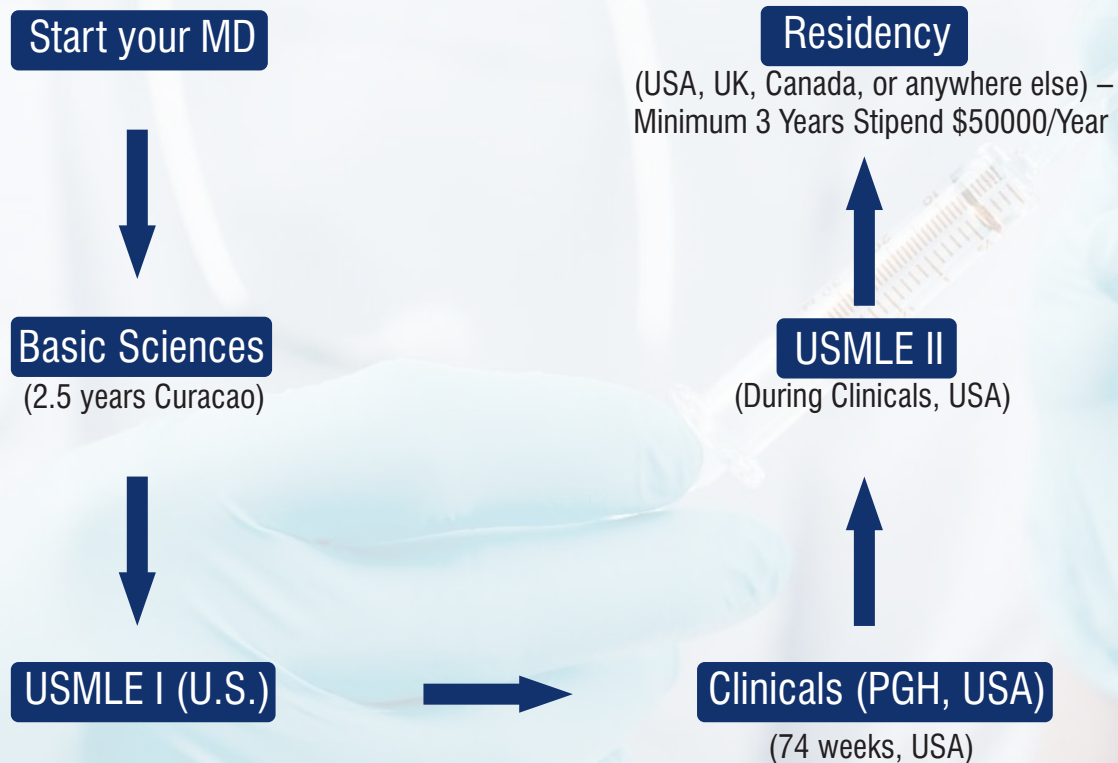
Start your MD

Basic Sciences
(2.5 years Curacao)

USMLE I (U.S.)

Clinicals (PGH, USA)
(74 weeks, USA)

USMLE II
(During Clinicals, USA)

Residency
(USA, UK, Canada, or anywhere else) – Minimum 3 Years Stipend $50000/Year